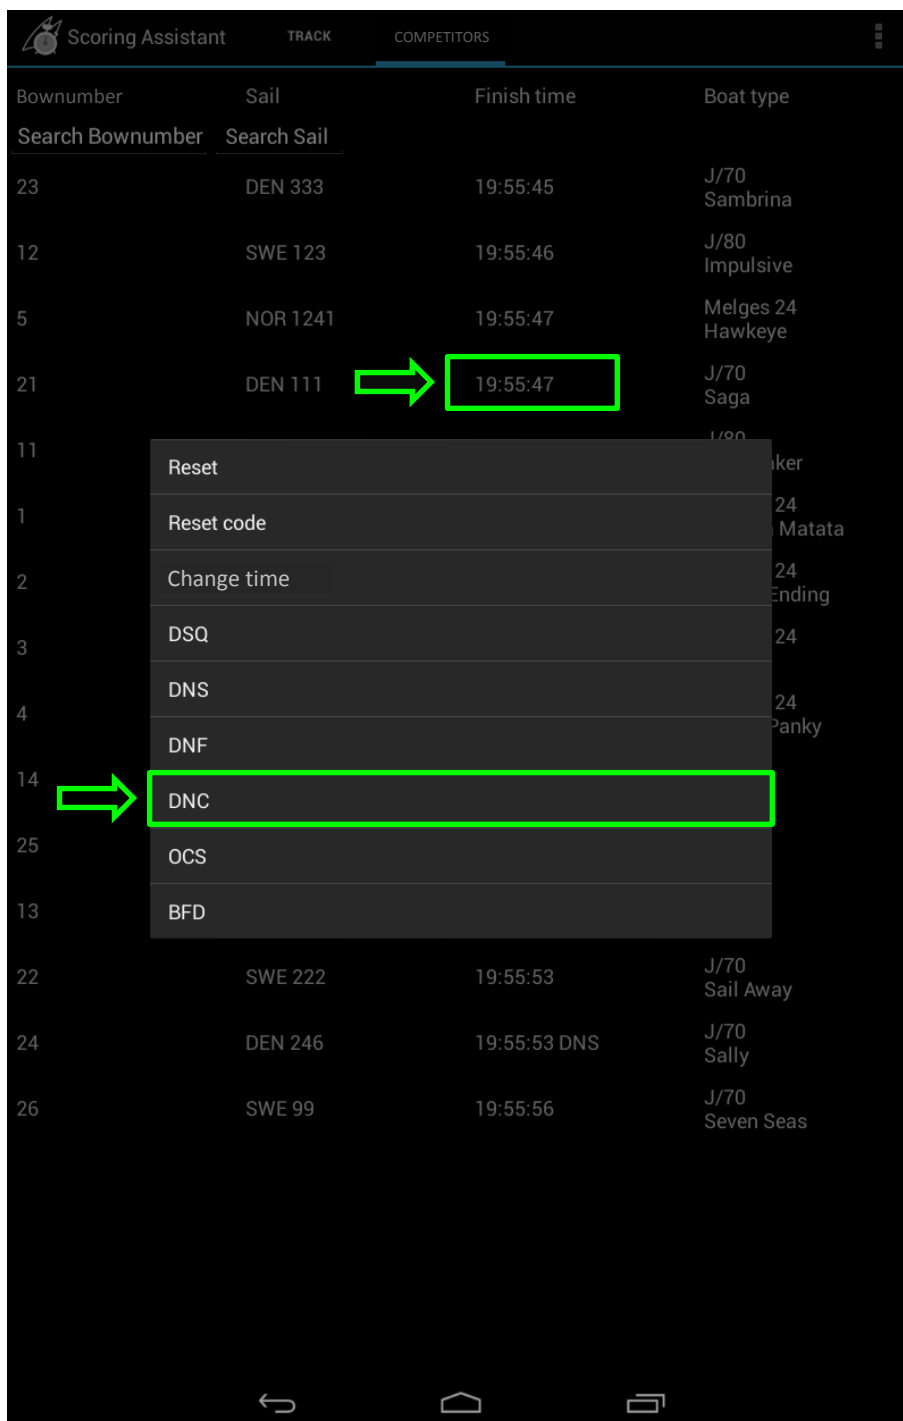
Scoring Assistant TRACK COMPETITORS

| Bownumber | Sail | Finish time | Boat type |
|---|---|---|---|
| Search Bownumber | Search Sail | | |
| 23 | DEN 333 | 19:55:45 | J/70 Sambrina |
| 12 | SWE 123 | 19:55:46 | J/80 Impulsive |
| 5 | NOR 1241 | 19:55:47 | Melges 24 Hawkeye |
| 21 | DEN 111 | 19:55:47 | J/70 Saga |
| 11 | | | J/80 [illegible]ker |
| 1 | | | 24 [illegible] Matata |
| 2 | | | 24 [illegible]nding |
| 3 | | | 24 |
| 4 | | | 24 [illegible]anky |
| 14 | | | |
| 25 | | | |
| 13 | | | |
| 22 | SWE 222 | 19:55:53 | J/70 Sail Away |
| 24 | DEN 246 | 19:55:53 DNS | J/70 Sally |
| 26 | SWE 99 | 19:55:56 | J/70 Seven Seas |

Reset
Reset code
Change time
DSQ
DNS
DNF
DNC
OCS
BFD